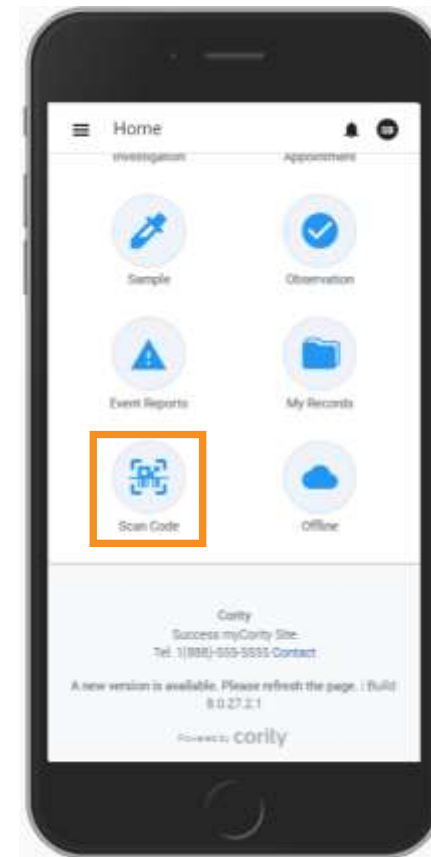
Home

Investigation

Appointment

Sample

Observation

Event Reports

My Records

Scan Code

Offline

Cority
Success myCority Site
Tel: 1(888)-555-5555 Contact

A new version is available. Please refresh the page. | Build 8.0.27.2.1

Powered by cority